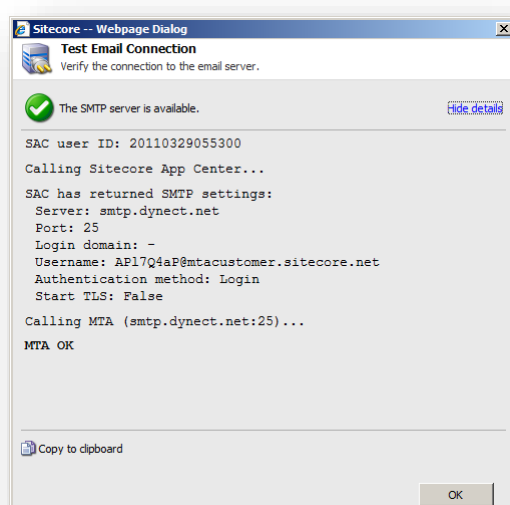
Sitecore -- Webpage Dialog

Test Email Connection
Verify the connection to the email server.

The SMTP server is available.

Hide details

SAC user ID: 20110329055300

Calling Sitecore App Center...

SAC has returned SMTP settings:
Server: smtp.dynect.net
Port: 25
Login domain: -
Username: AP17Q4aP@mtacustomer.sitecore.net
Authentication method: Login
Start TLS: False

Calling MTA (smtp.dynect.net:25)...

MTA OK

Copy to clipboard

OK